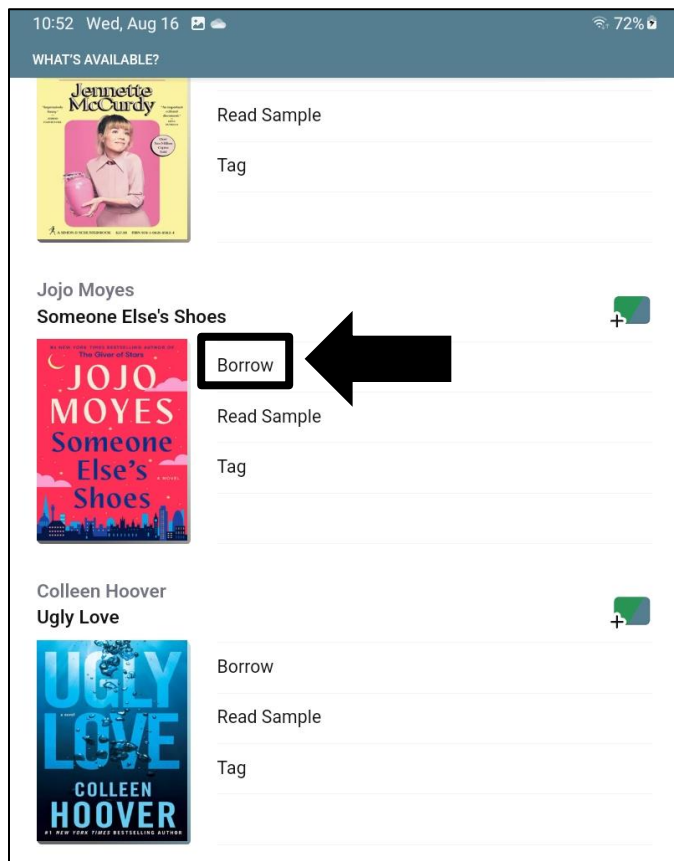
10:52 Wed, Aug 16

72%

WHAT'S AVAILABLE?

Jennette McCurdy

Read Sample

Tag

Jojo Moyes

Someone Else's Shoes

The Giver of Stars

JOJO MOYES

Someone Else's Shoes

A NOVEL

Borrow

Read Sample

Tag

Colleen Hoover

Ugly Love

UGLY LOVE

a novel

COLLEEN HOOVER

#1 NEW YORK TIMES BESTSELLING AUTHOR

Borrow

Read Sample

Tag